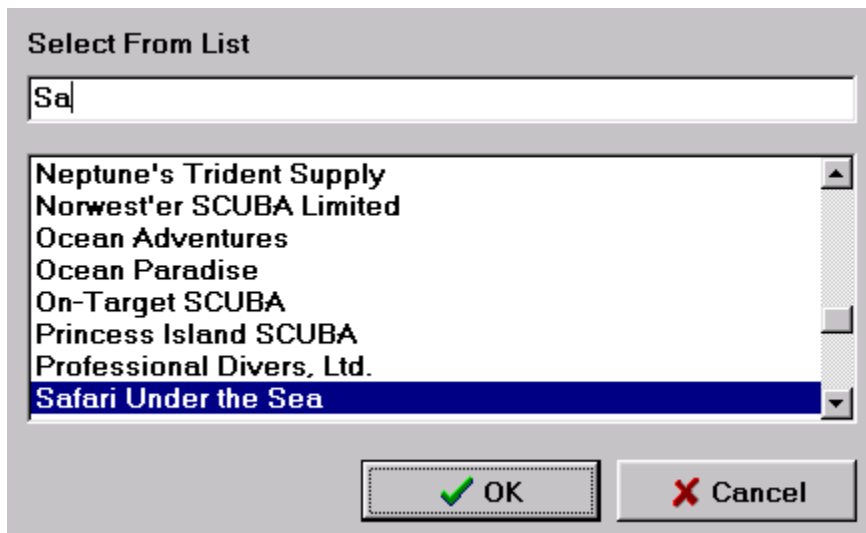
Select From List

Sa

Neptune's Trident Supply
Norwest'er SCUBA Limited
Ocean Adventures
Ocean Paradise
On-Target SCUBA
Princess Island SCUBA
Professional Divers, Ltd.
Safari Under the Sea

OK

Cancel